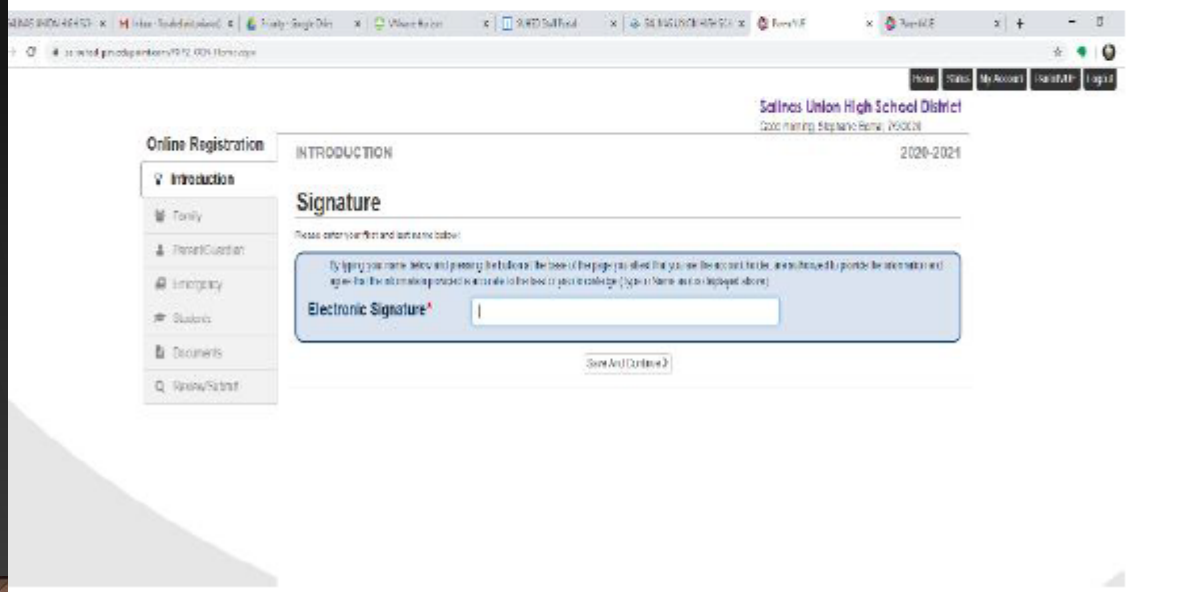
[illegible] | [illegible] | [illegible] | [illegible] | SUHSD Staff Portal | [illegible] | ParentVUE | ParentVUE

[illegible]

Home | Status | My Account | ParentVUE | Logout

Salinas Union High School District
Good morning Stephanie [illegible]

Online Registration

Introduction
Family
Parent/Guardian
Emergency
Students
Documents
Review/Submit

INTRODUCTION

2020-2021

Signature

Please enter your first and last name below!

By typing your name below and pressing the button at the base of the page you attest that you are the account holder, are authorized to provide the information and agree that the information provided is accurate to the best of your knowledge (Type in Name as displayed above)

Electronic Signature*

Save And Continue